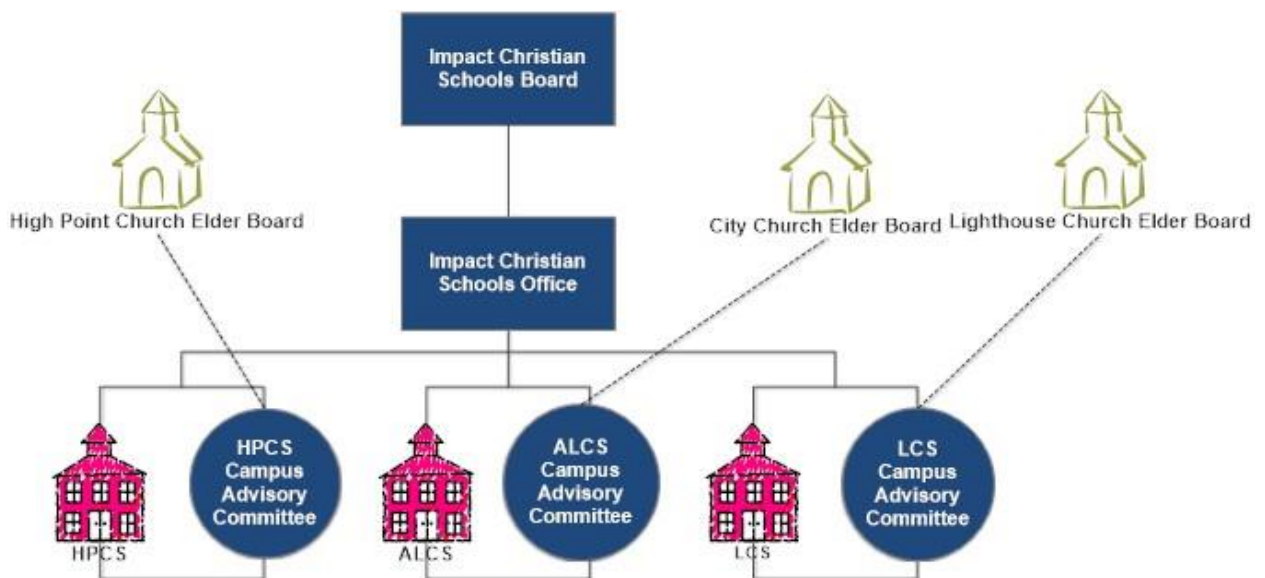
Impact Christian Schools Board

High Point Church Elder Board

City Church Elder Board

Lighthouse Church Elder Board

Impact Christian Schools Office

HPCS Campus Advisory Committee

ALCS Campus Advisory Committee

LCS Campus Advisory Committee

HPCS

ALCS

LCS